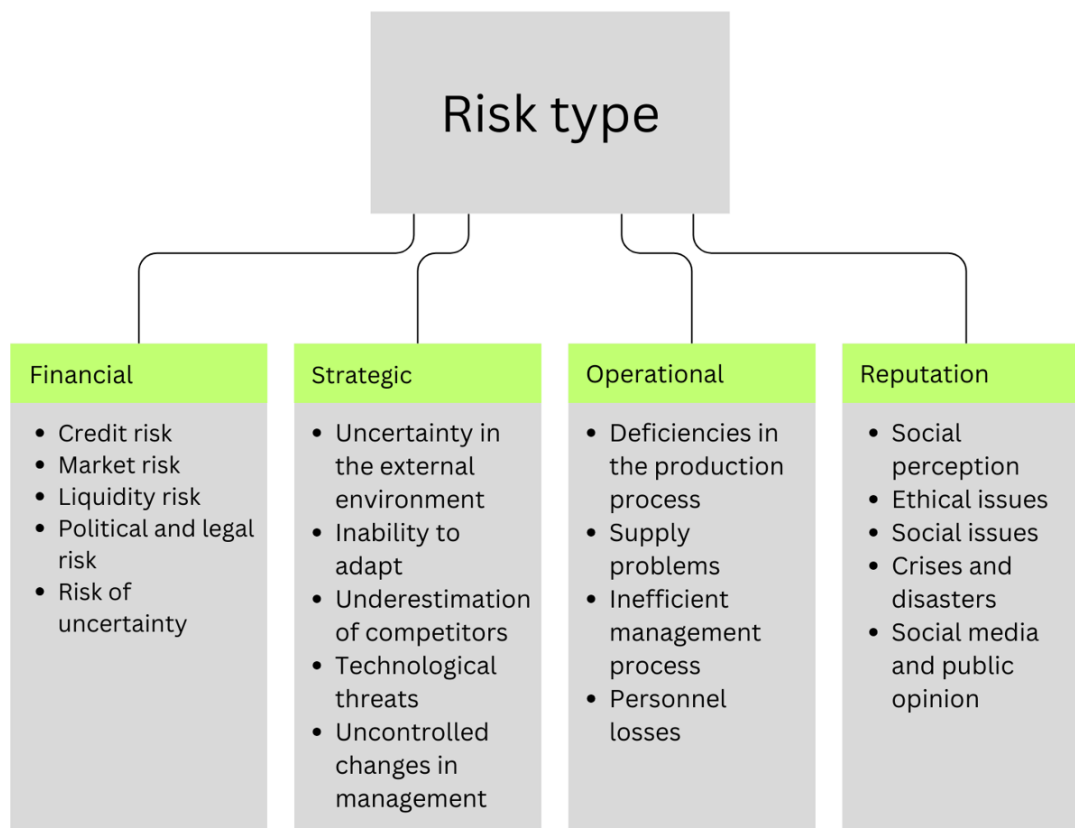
Risk type

Financial
- Credit risk
- Market risk
- Liquidity risk
- Political and legal risk
- Risk of uncertainty

Strategic
- Uncertainty in the external environment
- Inability to adapt
- Underestimation of competitors
- Technological threats
- Uncontrolled changes in management

Operational
- Deficiencies in the production process
- Supply problems
- Inefficient management process
- Personnel losses

Reputation
- Social perception
- Ethical issues
- Social issues
- Crises and disasters
- Social media and public opinion